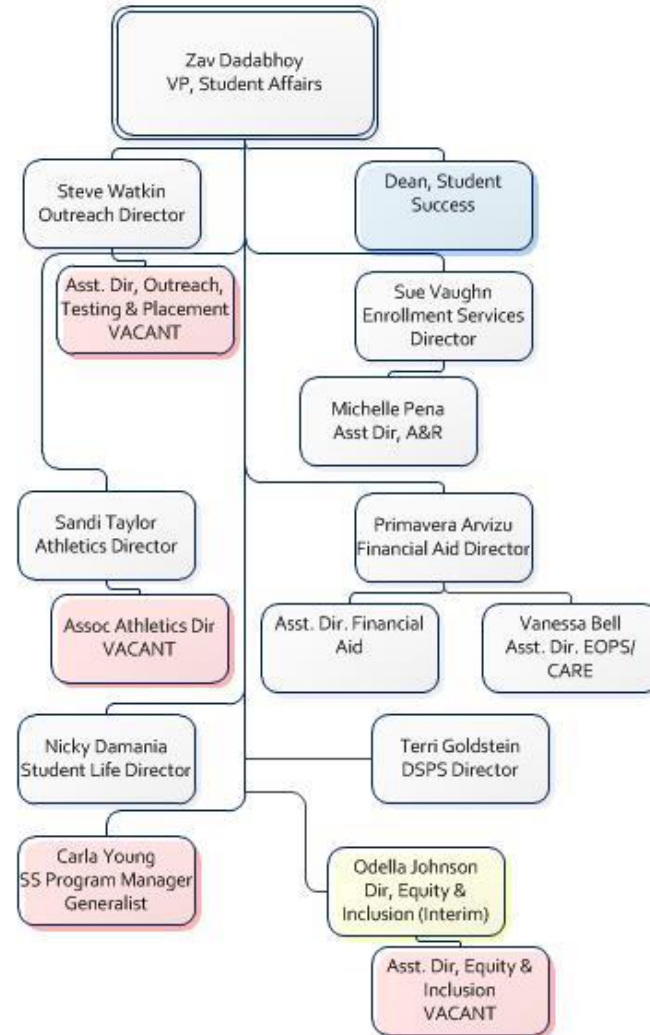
Zav Dadabhoy
VP, Student Affairs

Steve Watkin
Outreach Director

Dean, Student Success

Asst. Dir, Outreach, Testing & Placement
VACANT

Sue Vaughn
Enrollment Services Director

Michelle Pena
Asst Dir, A&R

Sandi Taylor
Athletics Director

Primavera Arvizu
Financial Aid Director

Assoc Athletics Dir
VACANT

Asst. Dir. Financial Aid

Vanessa Bell
Asst. Dir. EOPS/ CARE

Nicky Damania
Student Life Director

Terri Goldstein
DSPS Director

Carla Young
SS Program Manager Generalist

Odella Johnson
Dir, Equity & Inclusion (Interim)

Asst. Dir, Equity & Inclusion
VACANT